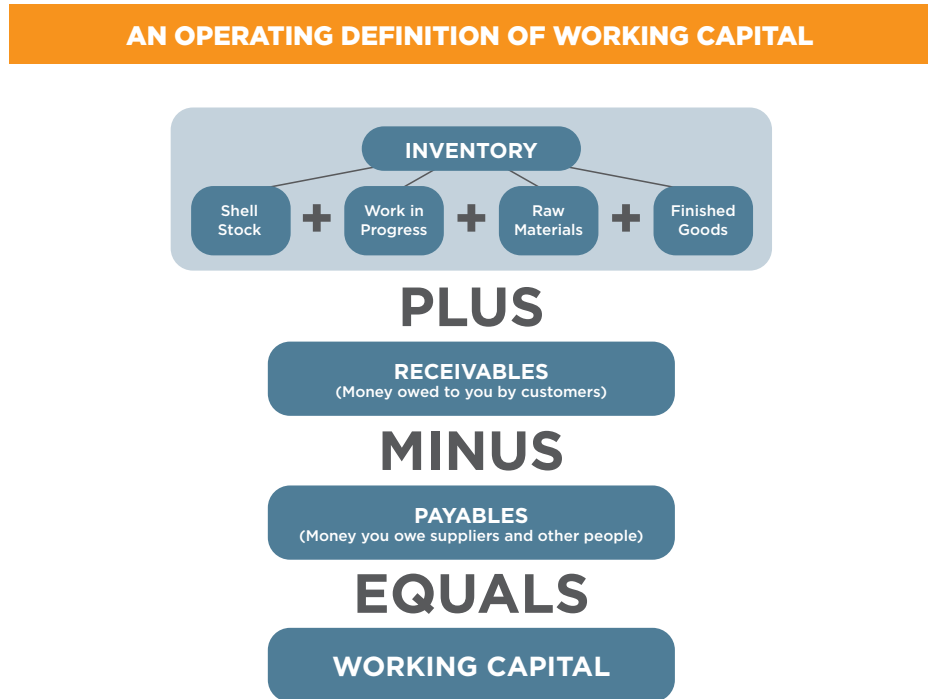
AN OPERATING DEFINITION OF WORKING CAPITAL

INVENTORY

Shell Stock + Work in Progress + Raw Materials + Finished Goods

PLUS

RECEIVABLES
(Money owed to you by customers)

MINUS

PAYABLES
(Money you owe suppliers and other people)

EQUALS

WORKING CAPITAL